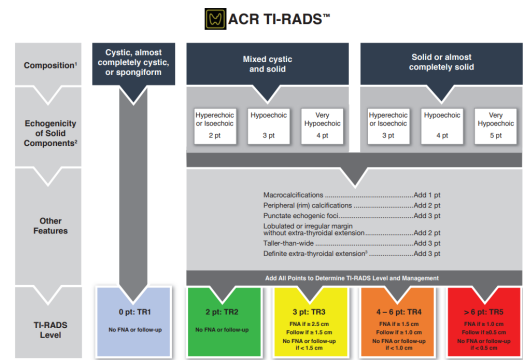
ACR TI-RADS™

Composition¹

Cystic, almost completely cystic, or spongiform

Mixed cystic and solid

Solid or almost completely solid

Echogenicity of Solid Components²

Hyperechoic or Isoechoic
2 pt

Hypoechoic
3 pt

Very Hypoechoic
4 pt

Hyperechoic or Isoechoic
3 pt

Hypoechoic
4 pt

Very Hypoechoic
5 pt

Other Features

Macrocalcifications ........................................ Add 1 pt
Peripheral (rim) calcifications ........................ Add 2 pt
Punctate echogenic foci .................................. Add 3 pt
Lobulated or irregular margin without extra-thyroidal extension ........ Add 2 pt
Taller-than-wide ................................................ Add 3 pt
Definite extra-thyroidal extension³ ................. Add 3 pt

Add All Points to Determine TI-RADS Level and Management

TI-RADS Level

0 pt: TR1
No FNA or follow-up

2 pt: TR2
No FNA or follow-up

3 pt: TR3
FNA if ≥ 2.5 cm
Follow if ≥ 1.5 cm
No FNA or follow-up if < 1.5 cm

4 – 6 pt: TR4
FNA if ≥ 1.5 cm
Follow if ≥ 1.0 cm
No FNA or follow-up if < 1.0 cm

> 6 pt: TR5
FNA if ≥ 1.0 cm
Follow if ≥0.5 cm
No FNA or follow-up if < 0.5 cm